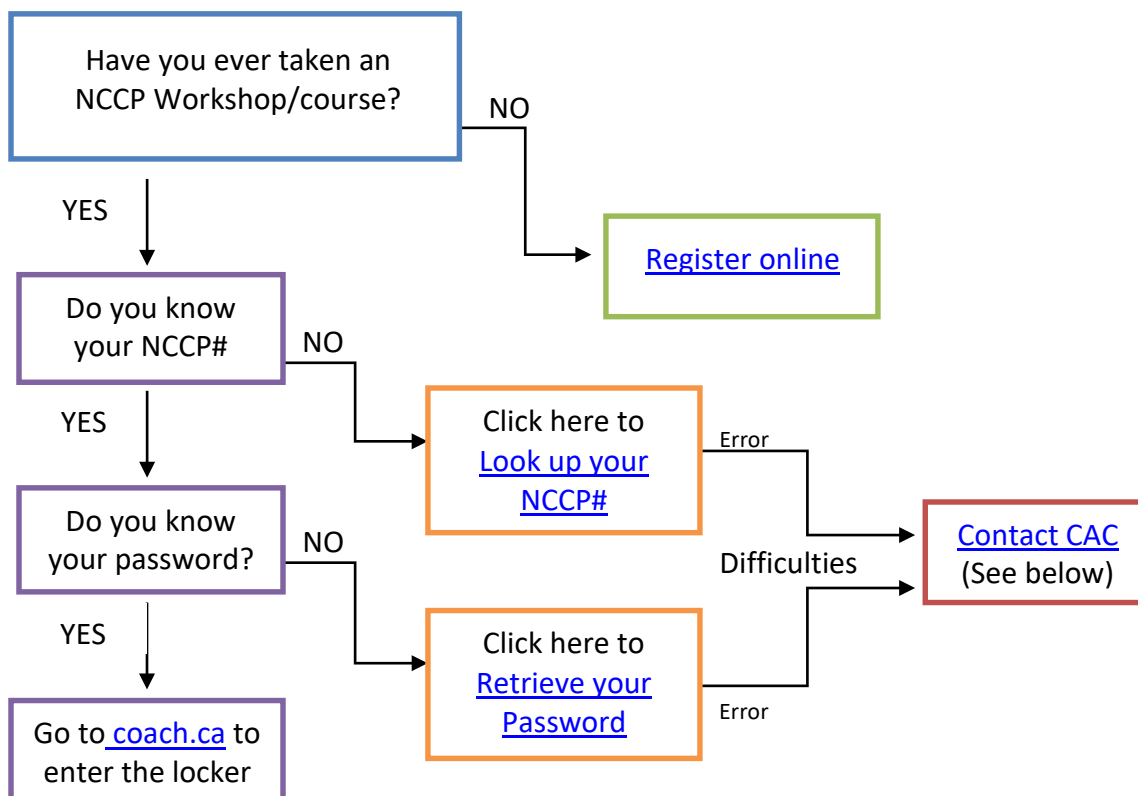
Have you ever taken an NCCP Workshop/course?

NO

Register online

YES

Do you know your NCCP#

NO

Click here to Look up your NCCP#

Error

YES

Do you know your password?

NO

Difficulties

Contact CAC (See below)

YES

Click here to Retrieve your Password

Error

Go to coach.ca to enter the locker